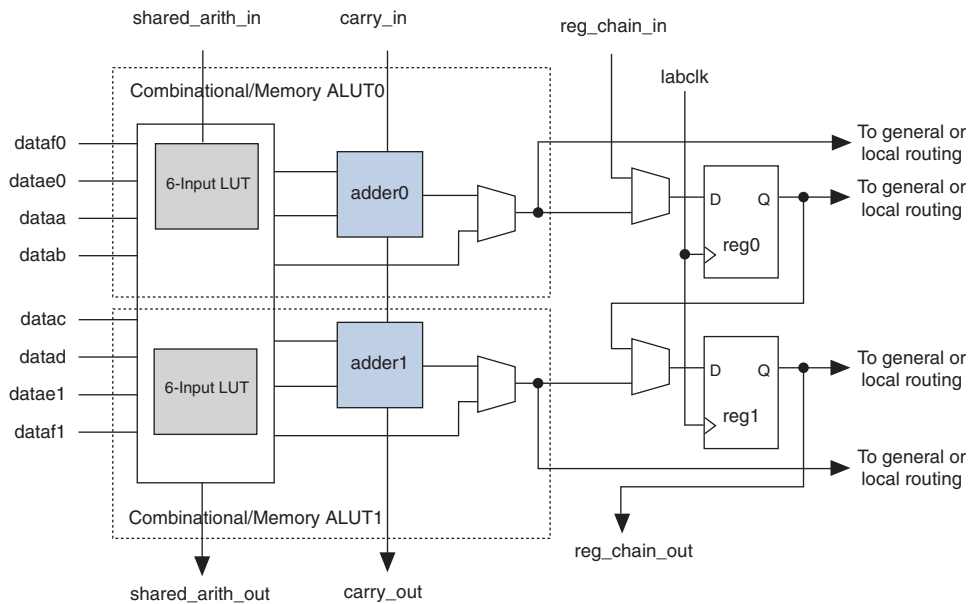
shared_arith_in

carry_in

reg_chain_in

labclk

Combinational/Memory ALUT0

dataf0

datae0

dataa

datab

6-Input LUT

adder0

To general or local routing

To general or local routing

D

Q

reg0

datac

datad

datae1

dataf1

6-Input LUT

adder1

D

Q

reg1

To general or local routing

To general or local routing

Combinational/Memory ALUT1

reg_chain_out

shared_arith_out

carry_out